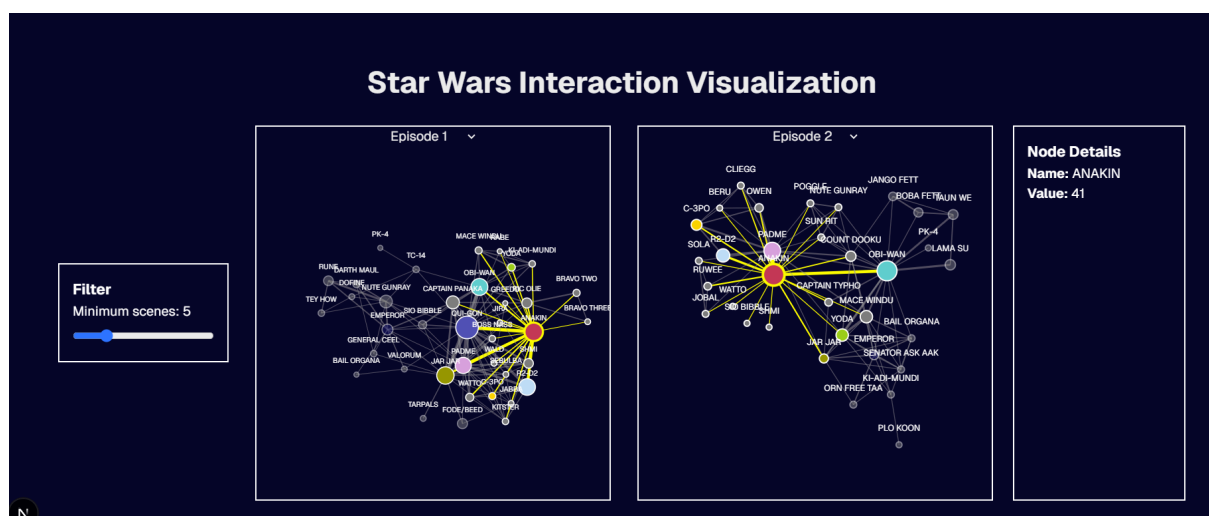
Star Wars Interaction Visualization

Filter
Minimum scenes: 5

Episode 1

PK-4
TC-14
MACE WINDU
RABE
KI-ADI-MUNDI
YODA
RUNE
DARTH MAUL
DOFINE
NUTE GUNRAY
OBI-WAN
CAPTAIN PANAKA
GREEDO
RIC OLIE
BRAVO TWO
BRAVO THREE
TEY HOW
EMPEROR
SIO BIBBLE
QUI-GON
JIRA
BOSS NASS
ANAKIN
GENERAL CEEL
PADME
JAR JAR
BAIL ORGANA
VALORUM
WATTO
SHMI
SEBULBA
C-3PO
R2-D2
JABBA
TARPALS
FODE/BEED
KITSTER

Episode 2

CLIEGG
BERU
OWEN
POGGLE
NUTE GUNRAY
JANGO FETT
BOBA FETT
TAUN WE
C-3PO
SUN RIT
PADME
COUNT DOOKU
SOLA
R2-D2
PK-4
LAMA SU
ANAKIN
OBI-WAN
RUWEE
WATTO
CAPTAIN TYPHO
JOBAL
SIO BIBBLE
SHMI
MACE WINDU
YODA
BAIL ORGANA
JAR JAR
EMPEROR
SENATOR ASK AAK
KI-ADI-MUNDI
ORN FREE TAA
PLO KOON

Node Details
Name: ANAKIN
Value: 41

N